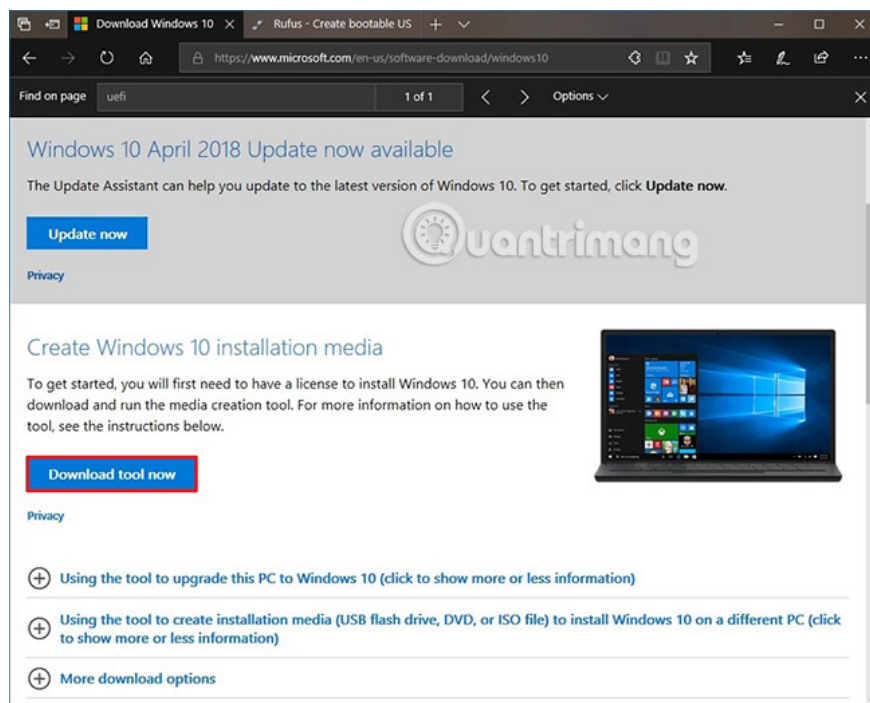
Download Windows 10 ×
Rufus - Create bootable US
https://www.microsoft.com/en-us/software-download/windows10
Find on page uefi 1 of 1 Options

Windows 10 April 2018 Update now available

The Update Assistant can help you update to the latest version of Windows 10. To get started, click **Update now**.

Update now

Privacy

Quantrimang

Create Windows 10 installation media

To get started, you will first need to have a license to install Windows 10. You can then download and run the media creation tool. For more information on how to use the tool, see the instructions below.

Download tool now

Privacy

Using the tool to upgrade this PC to Windows 10 (click to show more or less information)

Using the tool to create installation media (USB flash drive, DVD, or ISO file) to install Windows 10 on a different PC (click to show more or less information)

More download options